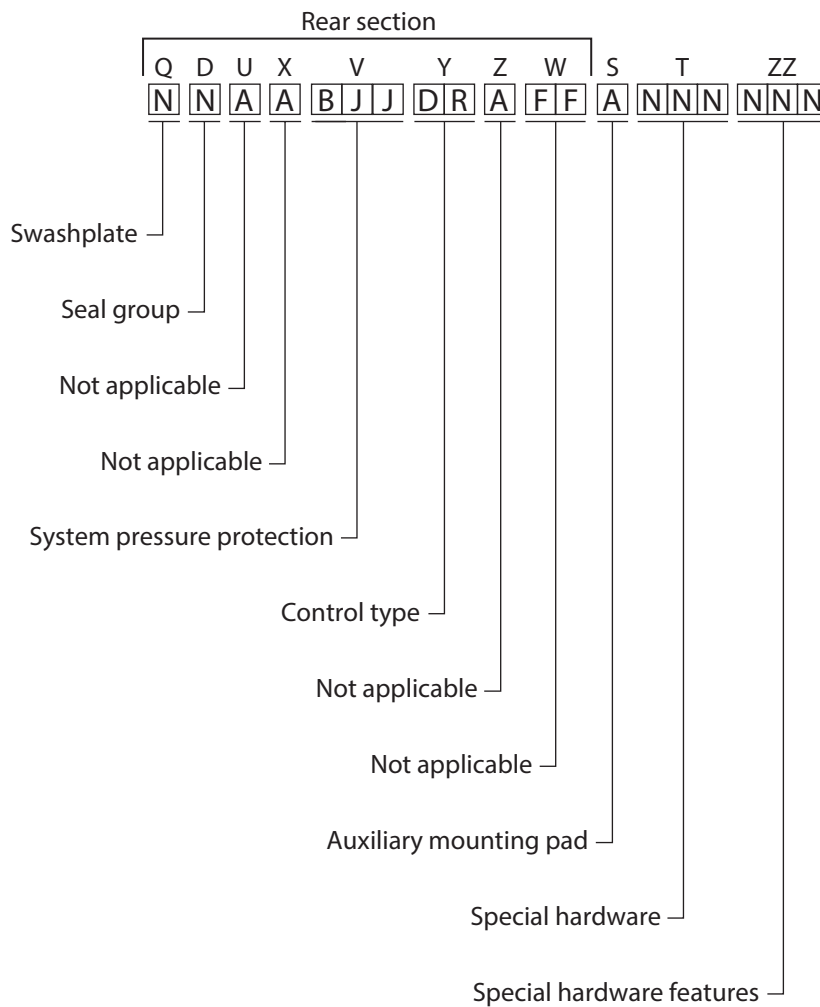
Rear section

Q D U X V Y Z W S T ZZ

N N A A B J J D R A F F A N N N N N N

Swashplate

Seal group

Not applicable

Not applicable

System pressure protection

Control type

Not applicable

Not applicable

Auxiliary mounting pad

Special hardware

Special hardware features